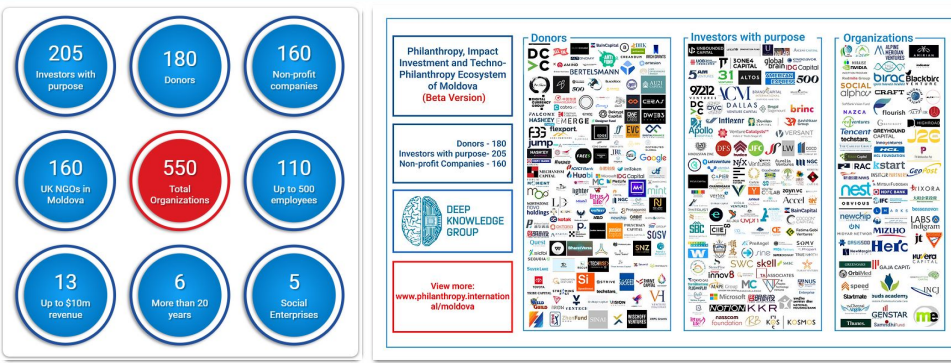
205
Investors with purpose

180
Donors

160
Non-profit companies

160
UK NGOs in Moldova

550
Total Organizations

110
Up to 500 employees

13
Up to $10m revenue

6
More than 20 years

5
Social Enterprises

Philanthropy, Impact Investment and Techno-Philanthropy Ecosystem of Moldova
(Beta Version)

Donors - 180
Investors with purpose- 205
Non-profit Companies - 160

DEEP KNOWLEDGE GROUP

View more:
www.philanthropy.international/moldova

Donors

Investors with purpose

Organizations

BERTELSMANN
Google
ALTOS
ACME
DALLAS
brinc
Apollo
VERSANT
SWC
KKR
KOSMOS
NORTON
Microsoft
SONY
IDG Capital
global brain
500
Tencent
techstars
GREYHOUND CAPITAL
nest
OBVIOUS
MIZUHO
Herc
speed
GENSTAR
MAZDA
CRAFT
flourish
Blackbirc
RAC
GeoPost
newchip
kstart
jt
Startmate
SOCIAL